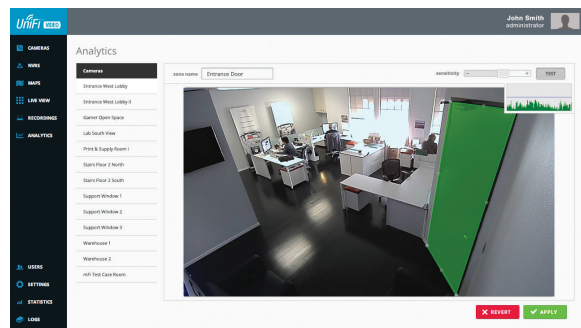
UniFi VIDEO

John Smith
administrator

CAMERAS
NVRS
MAPS
LIVE VIEW
RECORDINGS
ANALYTICS

USERS
SETTINGS
STATISTICS
LOGS

Analytics

Cameras
Entrance West Lobby
Entrance West Lobby II
Gamer Open Space
Lab South View
Print & Supply Room I
Stairs Floor 2 North
Stairs Floor 2 South
Support Window 1
Support Window 2
Support Window 3
Warehouse 1
Warehouse 2
mFi Test Case Room

zone name Entrance Door

sensitivity

TEST

REVERT
APPLY